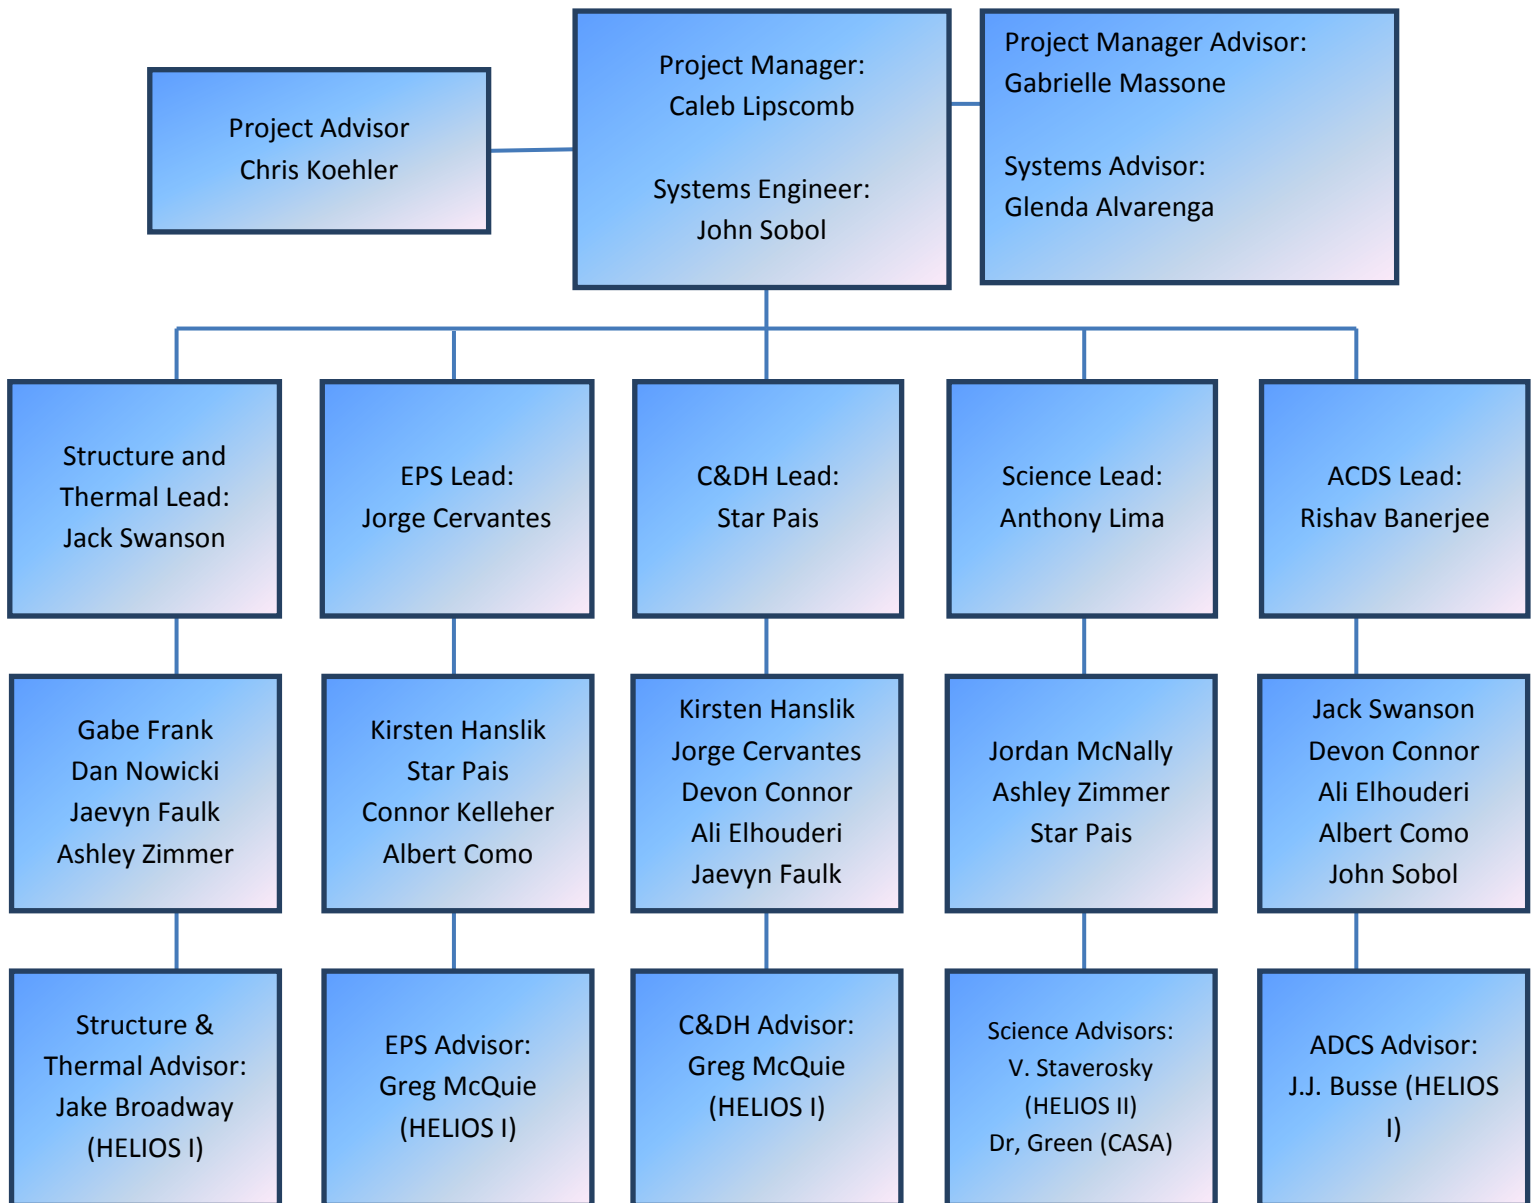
Project Advisor
Chris Koehler

Project Manager:
Caleb Lipscomb

Systems Engineer:
John Sobol

Project Manager Advisor:
Gabrielle Massone

Systems Advisor:
Glenda Alvarenga

Structure and Thermal Lead:
Jack Swanson

Gabe Frank
Dan Nowicki
Jaevyn Faulk
Ashley Zimmer

Structure & Thermal Advisor:
Jake Broadway
(HELIOS I)

EPS Lead:
Jorge Cervantes

Kirsten Hanslik
Star Pais
Connor Kelleher
Albert Como

EPS Advisor:
Greg McQuie
(HELIOS I)

C&DH Lead:
Star Pais

Kirsten Hanslik
Jorge Cervantes
Devon Connor
Ali Elhouderi
Jaevyn Faulk

C&DH Advisor:
Greg McQuie
(HELIOS I)

Science Lead:
Anthony Lima

Jordan McNally
Ashley Zimmer
Star Pais

Science Advisors:
V. Staverosky
(HELIOS II)
Dr, Green (CASA)

ACDS Lead:
Rishav Banerjee

Jack Swanson
Devon Connor
Ali Elhouderi
Albert Como
John Sobol

ADCS Advisor:
J.J. Busse (HELIOS I)